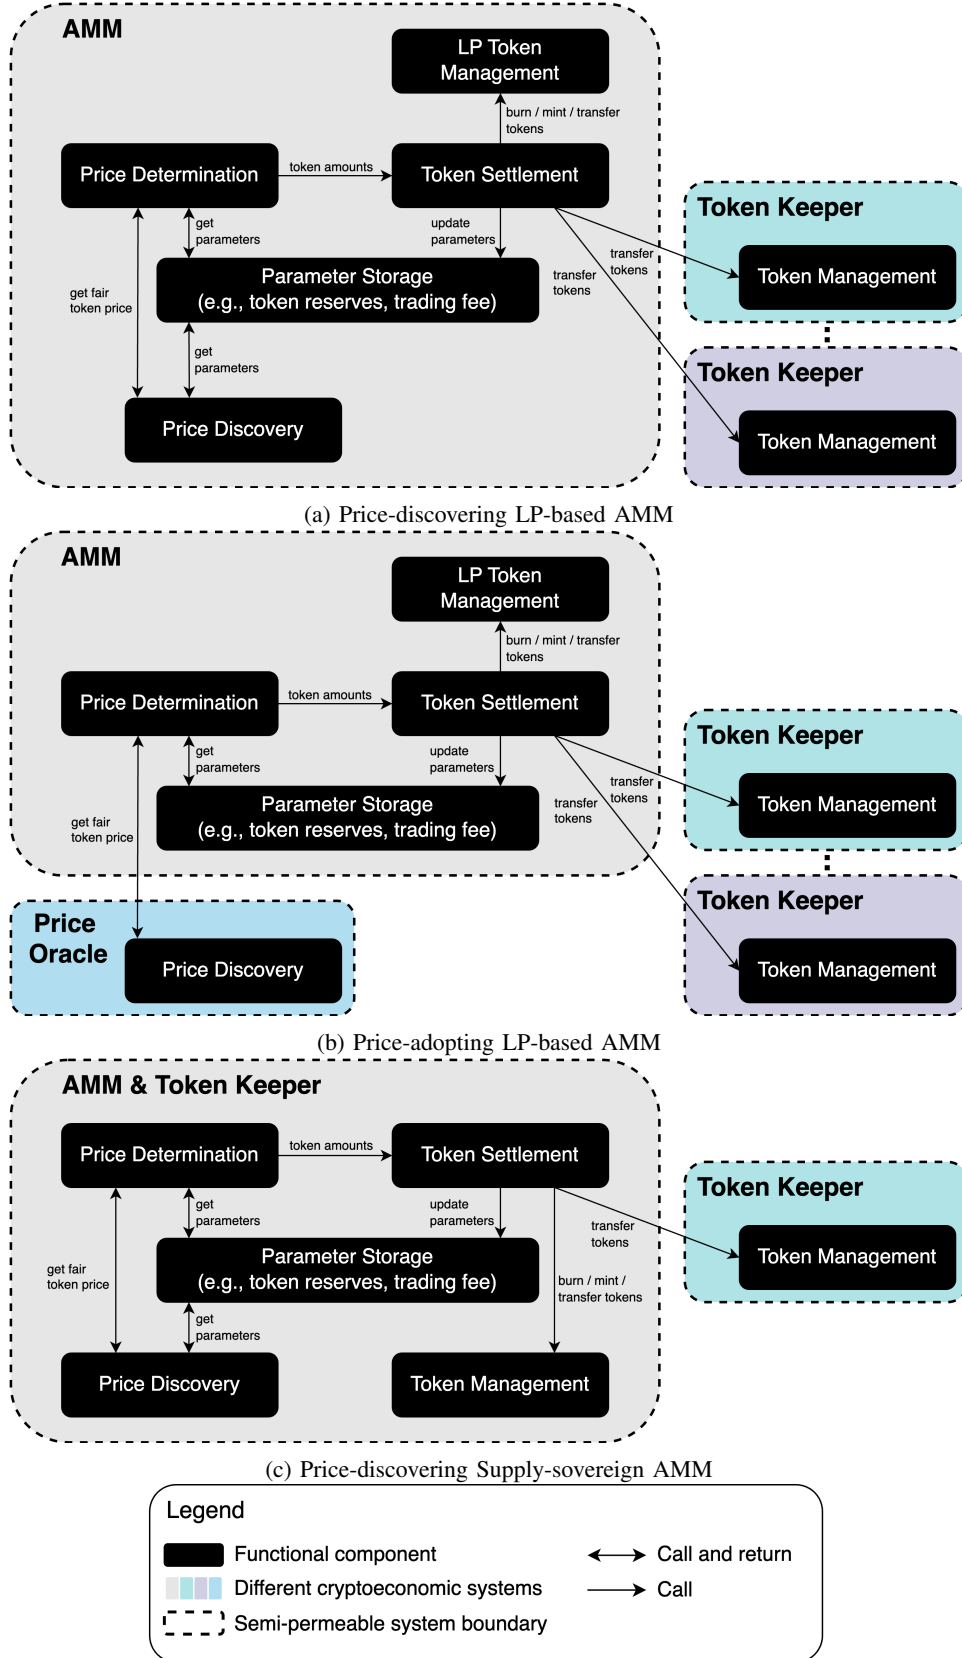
AMM

LP Token Management

burn / mint / transfer tokens

Price Determination

token amounts

Token Settlement

get parameters

update parameters

Parameter Storage (e.g., token reserves, trading fee)

get fair token price

get parameters

Price Discovery

transfer tokens

transfer tokens

Token Keeper

Token Management

Token Keeper

Token Management

(a) Price-discovering LP-based AMM

AMM

LP Token Management

burn / mint / transfer tokens

Price Determination

token amounts

Token Settlement

get parameters

update parameters

Parameter Storage (e.g., token reserves, trading fee)

get fair token price

transfer tokens

transfer tokens

Token Keeper

Token Management

Token Keeper

Token Management

Price Oracle

Price Discovery

(b) Price-adopting LP-based AMM

AMM & Token Keeper

Price Determination

token amounts

Token Settlement

get parameters

update parameters

Parameter Storage (e.g., token reserves, trading fee)

get fair token price

get parameters

transfer tokens

burn / mint / transfer tokens

Price Discovery

Token Management

Token Keeper

Token Management

(c) Price-discovering Supply-sovereign AMM

Legend

Functional component

Different cryptoeconomic systems

Semi-permeable system boundary

Call and return

Call